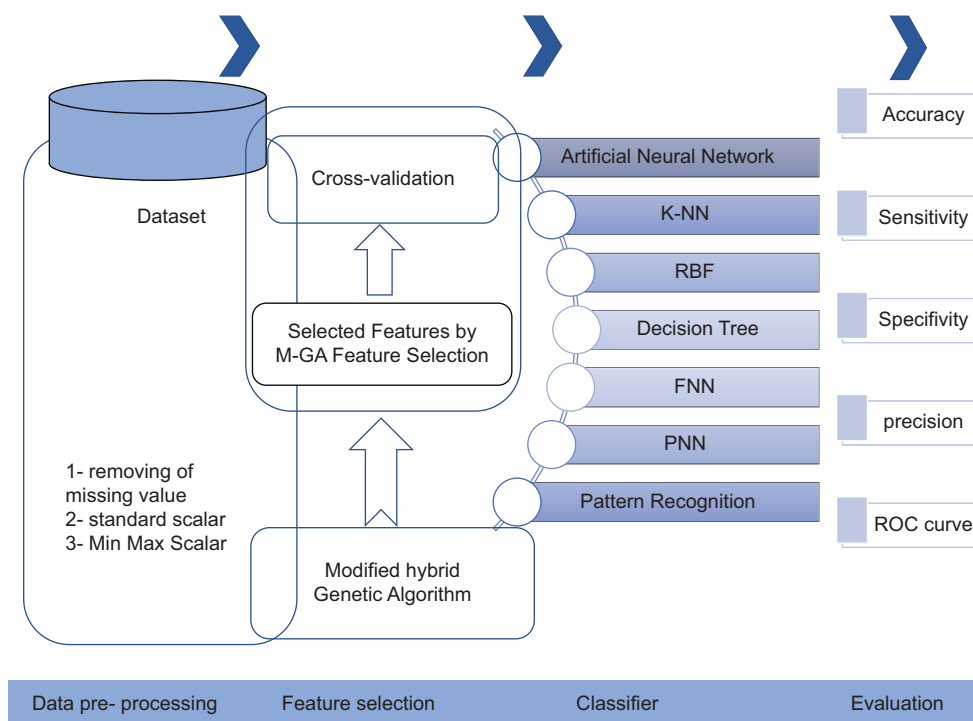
Dataset

1- removing of missing value
2- standard scalar
3- Min Max Scalar

Cross-validation

Selected Features by M-GA Feature Selection

Modified hybrid Genetic Algorithm

Artificial Neural Network

K-NN

RBF

Decision Tree

FNN

PNN

Pattern Recognition

Accuracy

Sensitivity

Specifivity

precision

ROC curve

Data pre- processing

Feature selection

Classifier

Evaluation